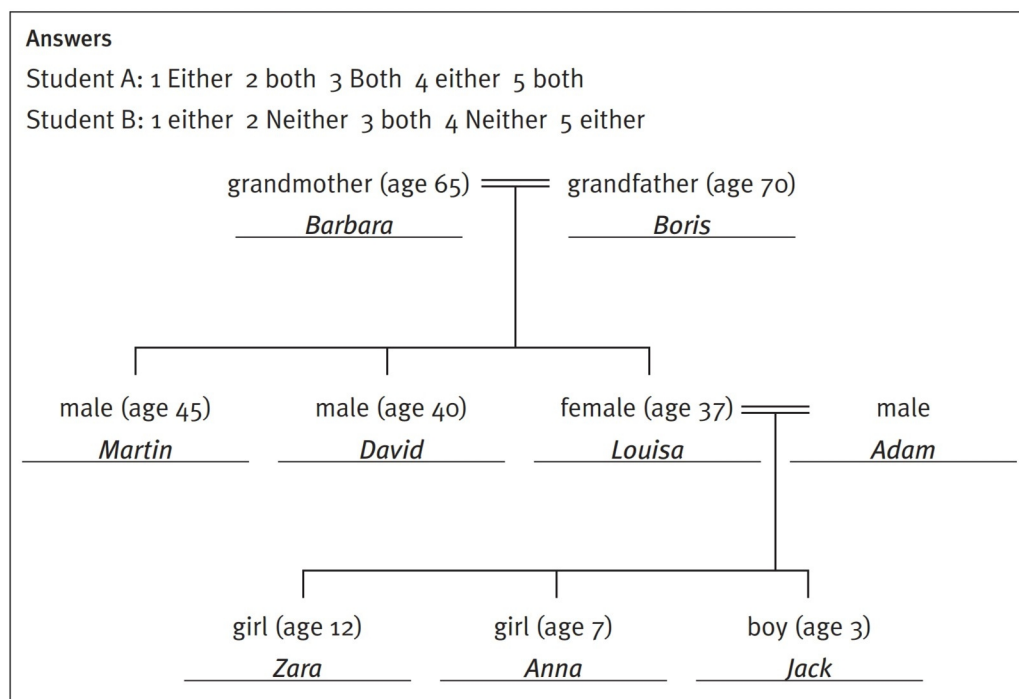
Answers

Student A: 1 Either 2 both 3 Both 4 either 5 both

Student B: 1 either 2 Neither 3 both 4 Neither 5 either

grandmother (age 65)
*Barbara*

grandfather (age 70)
*Boris*

male (age 45)
*Martin*

male (age 40)
*David*

female (age 37)
*Louisa*

male
*Adam*

girl (age 12)
*Zara*

girl (age 7)
*Anna*

boy (age 3)
*Jack*